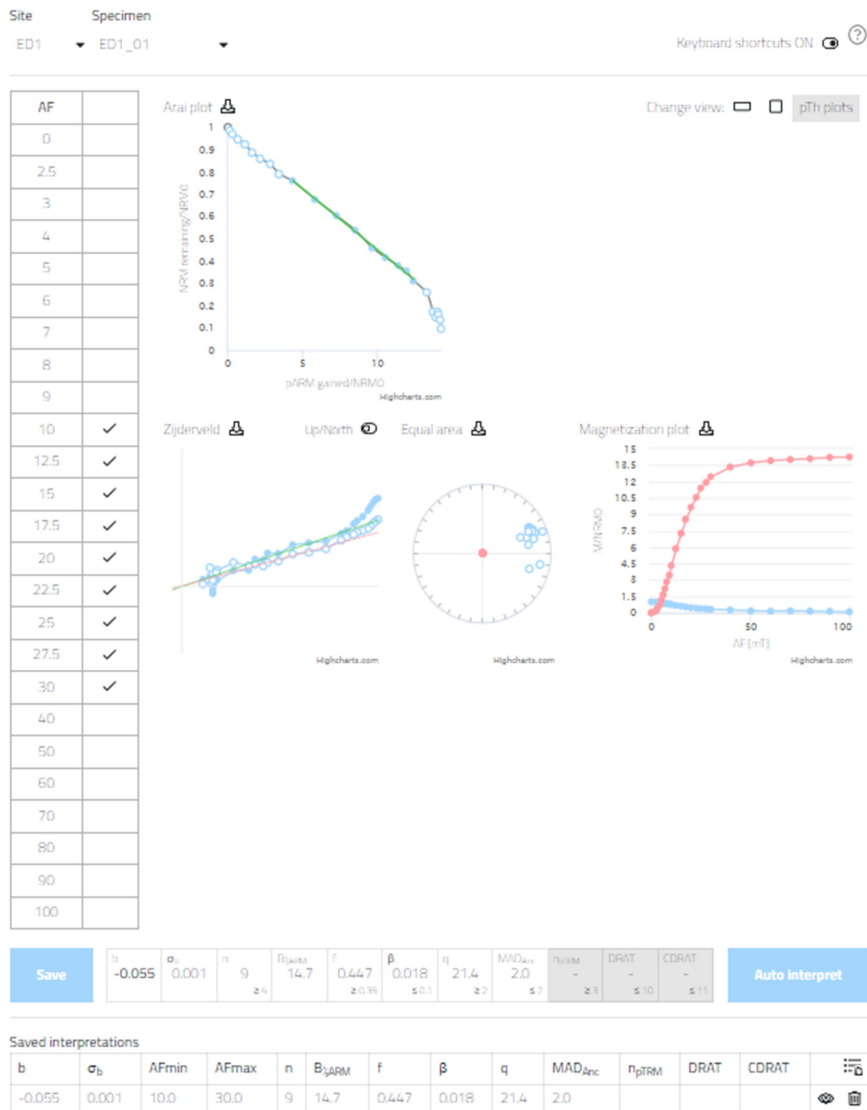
Site
ED1

Specimen
ED1_01

Keyboard shortcuts ON

| AF | |
|---|---|
| 0 | |
| 2.5 | |
| 3 | |
| 4 | |
| 5 | |
| 6 | |
| 7 | |
| 8 | |
| 9 | |
| 10 | ✓ |
| 12.5 | ✓ |
| 15 | ✓ |
| 17.5 | ✓ |
| 20 | ✓ |
| 22.5 | ✓ |
| 25 | ✓ |
| 27.5 | ✓ |
| 30 | ✓ |
| 40 | |
| 50 | |
| 60 | |
| 70 | |
| 80 | |
| 90 | |
| 100 | |

Arai plot

Change view: pTh plots

NRM remaining/NRMO
1
0.9
0.8
0.7
0.6
0.5
0.4
0.3
0.2
0.1
0
0 5 10
pARM gained/NRMO
Highcharts.com

Zijderveld
Up/North
Highcharts.com

Equal area
Highcharts.com

Magnetization plot
M/NRMO
15
13.5
12
10.5
9
7.5
6
4.5
3
1.5
0
0 50 100
AF [mT]
Highcharts.com

Save

| b | $\sigma_b$ | n | $B_{½ARM}$ | f | β | q | $MAD_{Anc}$ | $n_{pTRM}$ | DRAT | CDRAT |
|---|---|---|---|---|---|---|---|---|---|---|
| -0.055 | 0.001 | 9 | 14.7 | 0.447 | 0.018 | 21.4 | 2.0 | - | - | - |
| | | ≥ 4 | | ≥ 0.35 | ≤ 0.1 | ≥ 2 | ≤ 7 | ≥ 3 | ≤ 10 | ≤ 11 |

Auto interpret

Saved interpretations

| b | $\sigma_b$ | AFmin | AFmax | n | $B_{½ARM}$ | f | β | q | $MAD_{Anc}$ | $n_{pTRM}$ | DRAT | CDRAT | |
|---|---|---|---|---|---|---|---|---|---|---|---|---|---|
| -0.055 | 0.001 | 10.0 | 30.0 | 9 | 14.7 | 0.447 | 0.018 | 21.4 | 2.0 | | | | |